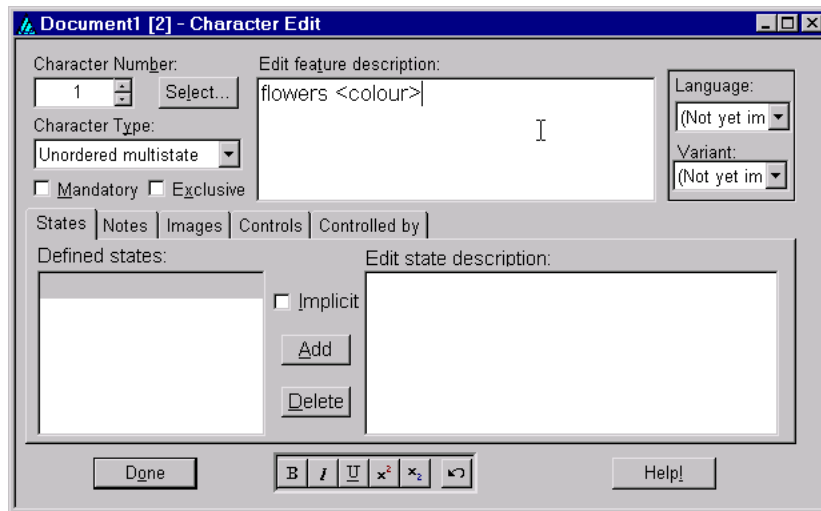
Document1 [2] - Character Edit

Character Number:
1
Select...
Character Type:
Unordered multistate
Mandatory
Exclusive

Edit feature description:
flowers <colour>

Language:
(Not yet im
Variant:
(Not yet im

States | Notes | Images | Controls | Controlled by

Defined states:
Implicit
Add
Delete
Edit state description:

Done
B I U $x^2$ $x_2$
Help!